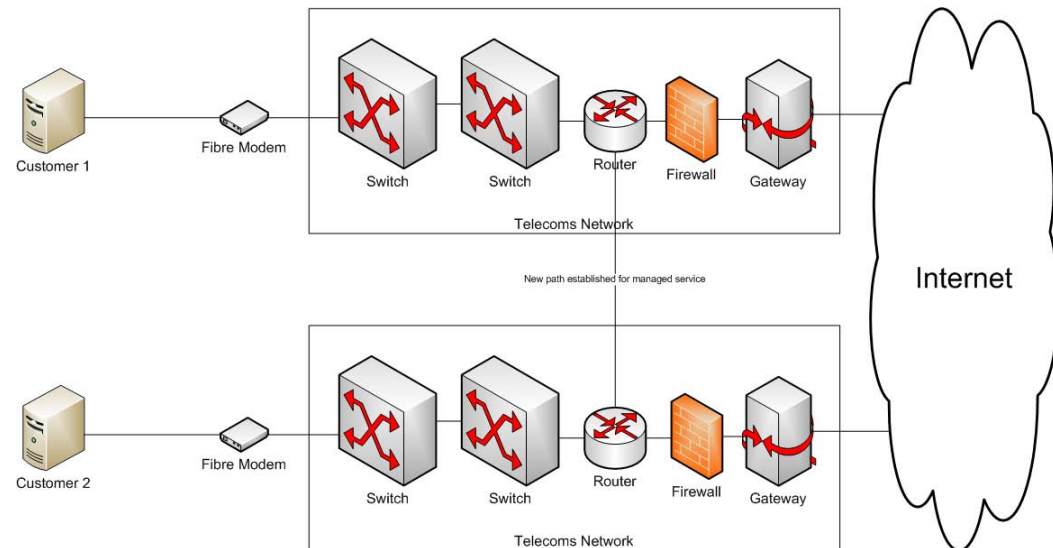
Customer 1

Fibre Modem

Switch

Switch

Router

Firewall

Gateway

Telecoms Network

Internet

New path established for managed service

Customer 2

Fibre Modem

Switch

Switch

Router

Firewall

Gateway

Telecoms Network